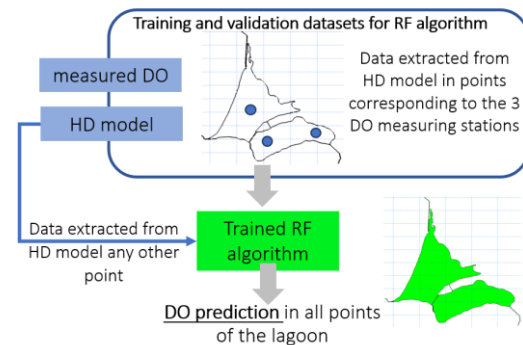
Training and validation datasets for RF algorithm

measured DO

HD model

Data extracted from HD model in points corresponding to the 3 DO measuring stations

Data extracted from HD model any other point

Trained RF algorithm

DO prediction in all points of the lagoon